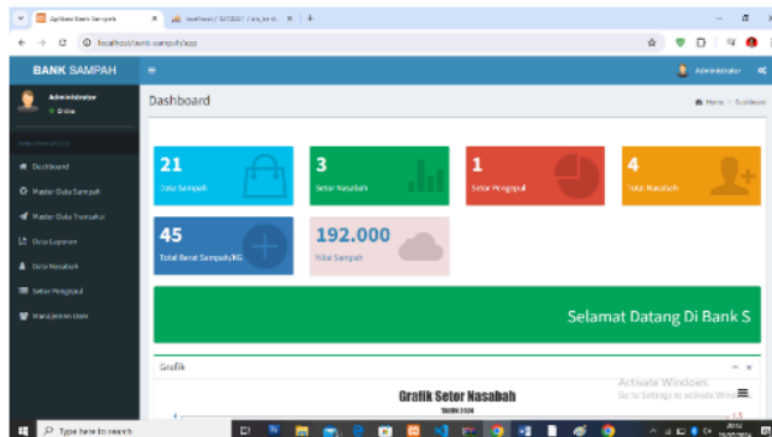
Aplikasi Bank Sampah
localhost / 127.0.0.1 / sda_bank_s

localhost/bank-sampah/app

BANK SAMPAH

Administrator

Administrator
Online

Dashboard
Master Data Sampah
Master Data Transaksi
Data Laporan
Data Nasabah
Setor Pengepul
Manajemen User

Dashboard

Home > Dashboard

21
Data Sampah

3
Setor Nasabah

1
Setor Pengepul

4
Total Nasabah

45
Total Berat Sampah/KG

192.000
Nilai Sampah

Selamat Datang Di Bank S

Grafik

Grafik Setor Nasabah

Activate Windows
Go to Settings to activate Windows.

Type here to search